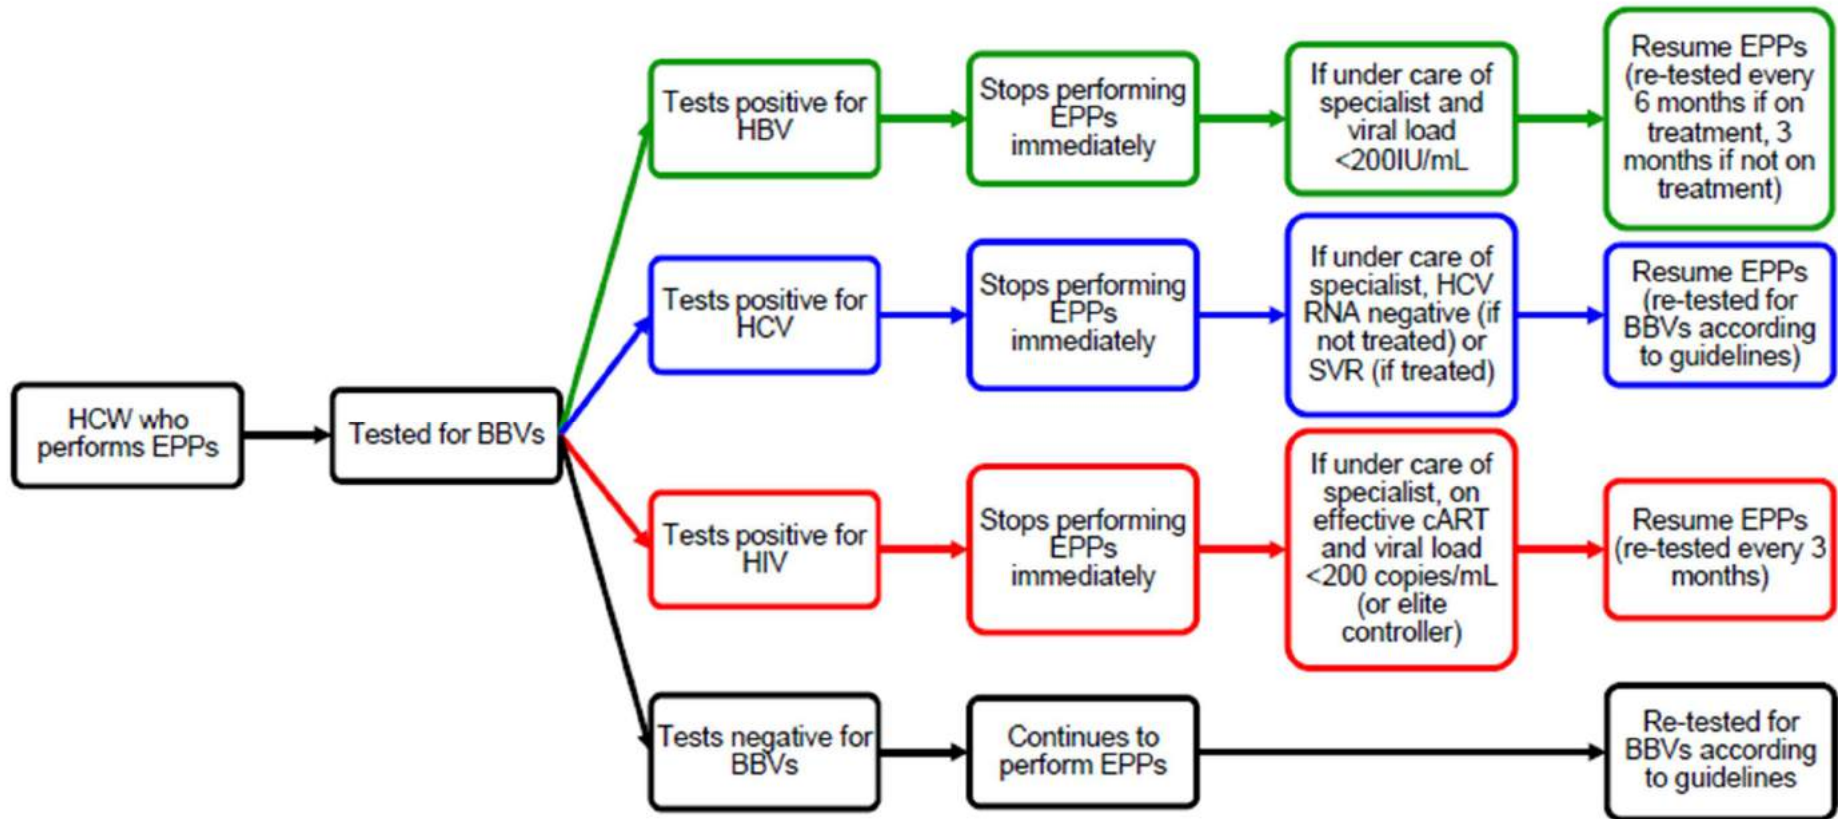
HCW who performs EPPs

Tested for BBVs

Tests positive for HBV

Stops performing EPPs immediately

If under care of specialist and viral load <200IU/mL

Resume EPPs (re-tested every 6 months if on treatment, 3 months if not on treatment)

Tests positive for HCV

Stops performing EPPs immediately

If under care of specialist, HCV RNA negative (if not treated) or SVR (if treated)

Resume EPPs (re-tested for BBVs according to guidelines)

Tests positive for HIV

Stops performing EPPs immediately

If under care of specialist, on effective cART and viral load <200 copies/mL (or elite controller)

Resume EPPs (re-tested every 3 months)

Tests negative for BBVs

Continues to perform EPPs

Re-tested for BBVs according to guidelines